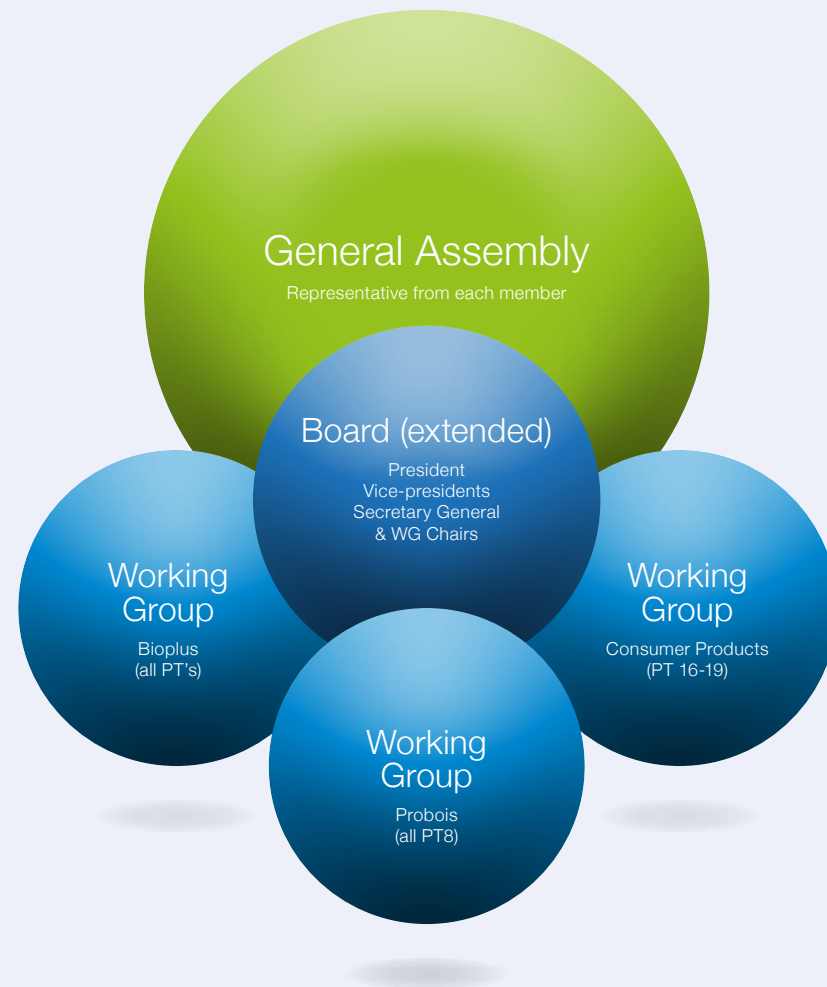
General Assembly
Representative from each member

Board (extended)
President
Vice-presidents
Secretary General
& WG Chairs

Working Group
Bioplus
(all PT's)

Working Group
Consumer Products
(PT 16-19)

Working Group
Probois
(all PT8)